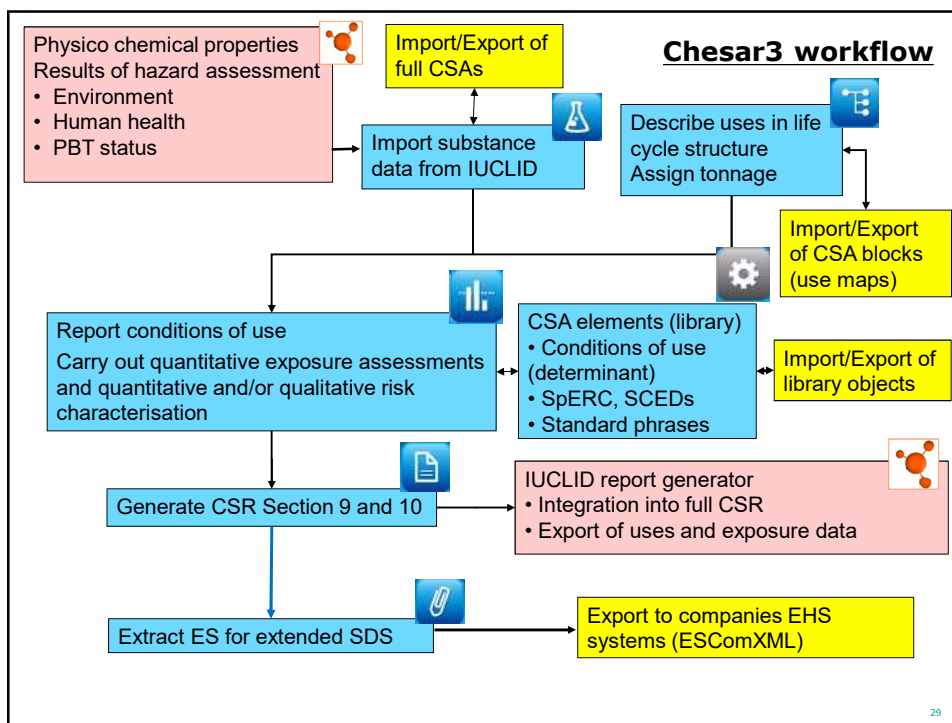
Chesar3 workflow

Physico chemical properties
Results of hazard assessment
• Environment
• Human health
• PBT status

Import/Export of full CSAs

Import substance data from IUCLID

Describe uses in life cycle structure
Assign tonnage

Import/Export of CSA blocks (use maps)

Report conditions of use
Carry out quantitative exposure assessments and quantitative and/or qualitative risk characterisation

CSA elements (library)
• Conditions of use (determinant)
• SpERC, SCEDs
• Standard phrases

Import/Export of library objects

Generate CSR Section 9 and 10

IUCLID report generator
• Integration into full CSR
• Export of uses and exposure data

Extract ES for extended SDS

Export to companies EHS systems (ESComXML)

29